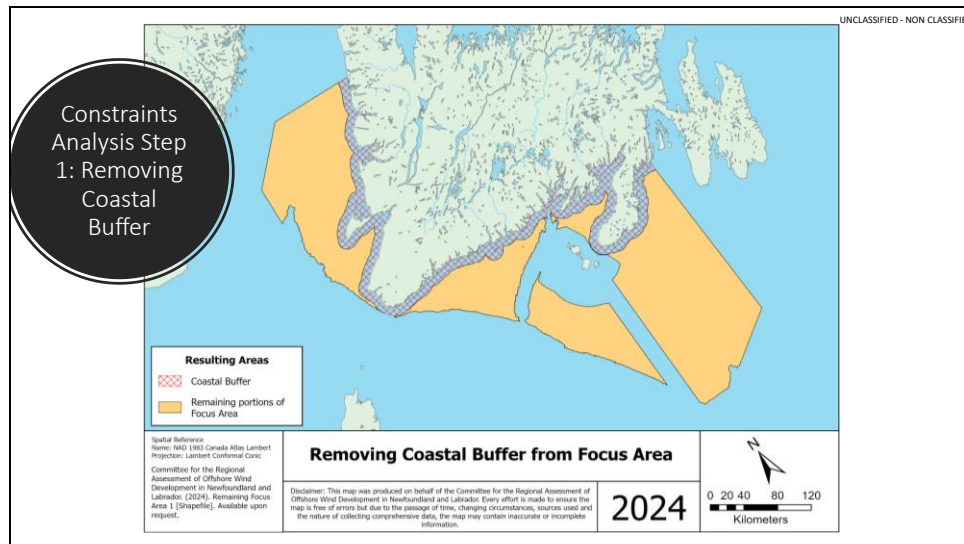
UNCLASSIFIED - NON CLASSIFI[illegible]

Constraints Analysis Step 1: Removing Coastal Buffer

Resulting Areas

Coastal Buffer

Remaining portions of Focus Area

Spatial Reference
Name: NAD 1983 Canada Atlas Lambert
Projection: Lambert Conformal Conic

Committee for the Regional Assessment of Offshore Wind Development in Newfoundland and Labrador. (2024). Remaining Focus Area 1 [Shapefile]. Available upon request.

Removing Coastal Buffer from Focus Area

Disclaimer: This map was produced on behalf of the Committee for the Regional Assessment of Offshore Wind Development in Newfoundland and Labrador. Every effort is made to ensure the map is free of errors but due to the passage of time, changing circumstances, sources used and the nature of collecting comprehensive data, the map may contain inaccurate or incomplete information.

2024

N

0 20 40 80 120
Kilometers